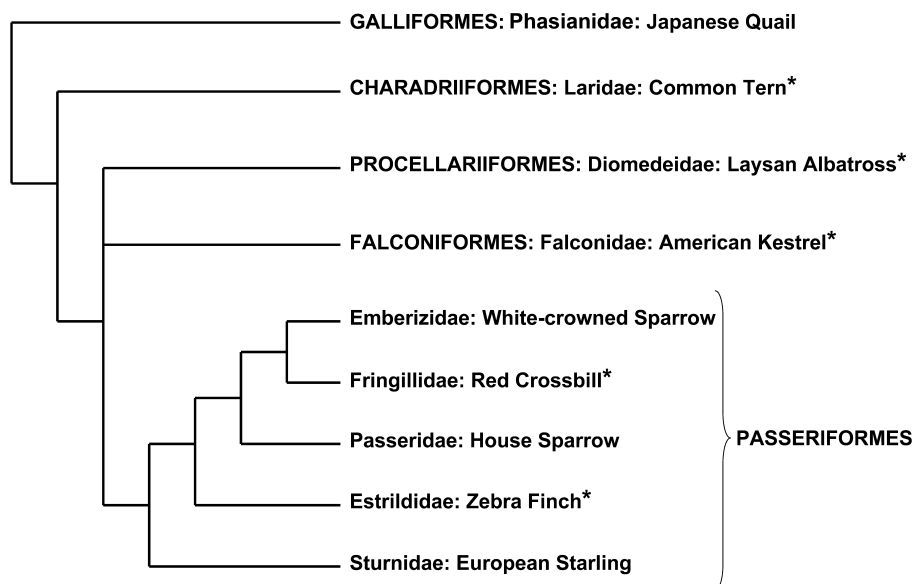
GALLIFORMES: Phasianidae: Japanese Quail

CHARADRIIFORMES: Laridae: Common Tern*

PROCELLARIIFORMES: Diomedeidae: Laysan Albatross*

FALCONIFORMES: Falconidae: American Kestrel*

Emberizidae: White-crowned Sparrow

Fringillidae: Red Crossbill*

Passeridae: House Sparrow

Estrildidae: Zebra Finch*

Sturnidae: European Starling

PASSERIFORMES